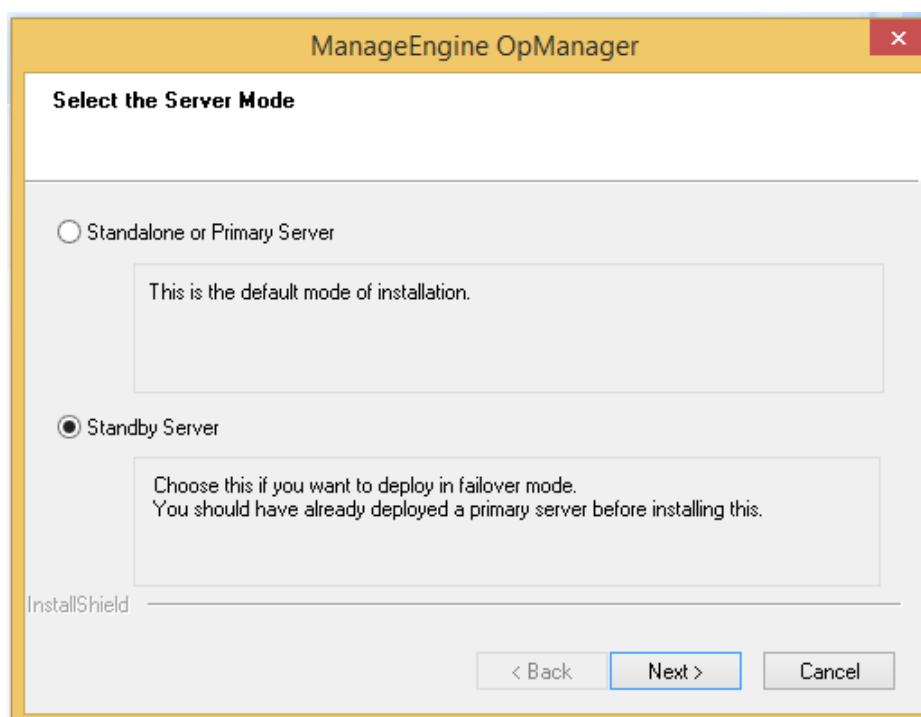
ManageEngine OpManager

Select the Server Mode

Standalone or Primary Server

This is the default mode of installation.

Standby Server

Choose this if you want to deploy in failover mode.
You should have already deployed a primary server before installing this.

InstallShield

< Back

Next >

Cancel